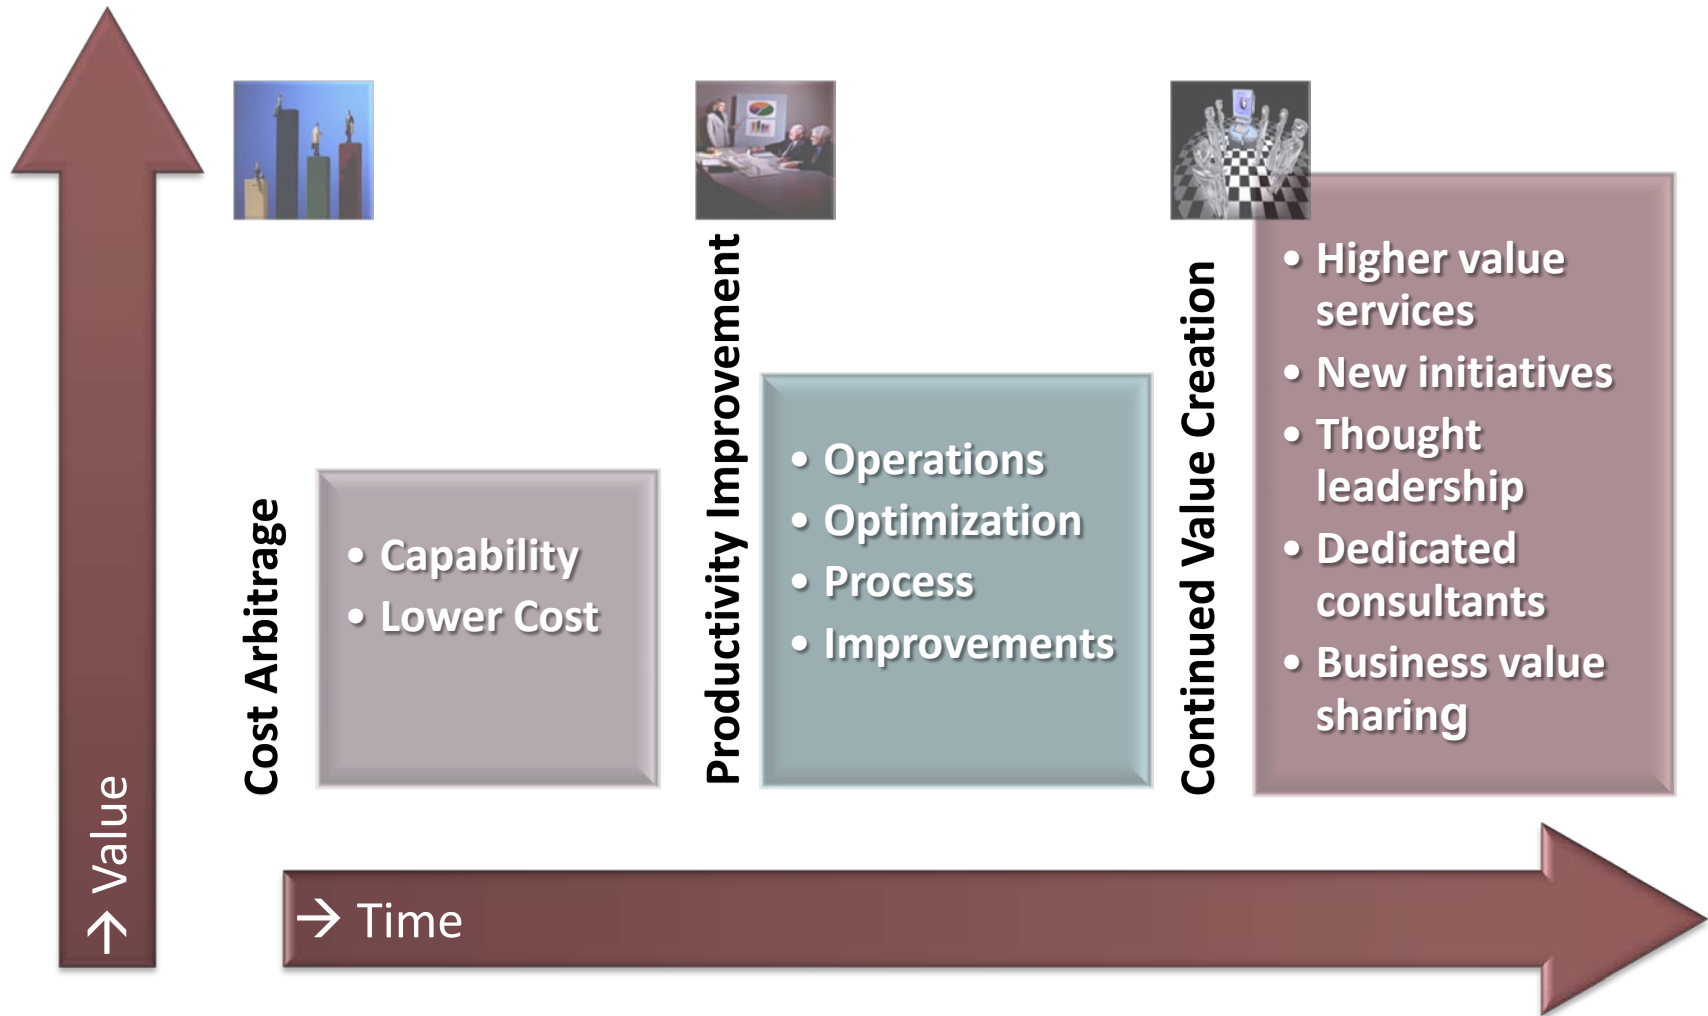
→ Value

Cost Arbitrage

• Capability
• Lower Cost

Productivity Improvement

• Operations
• Optimization
• Process
• Improvements

Continued Value Creation

• Higher value services
• New initiatives
• Thought leadership
• Dedicated consultants
• Business value sharing

→ Time